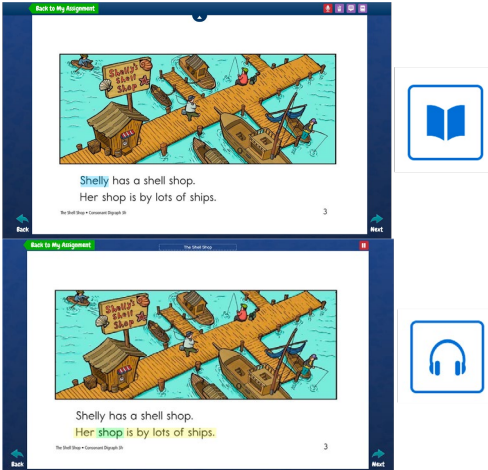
Back to My Assignment

Shelly's Shell Shop

Shelly has a shell shop.
Her shop is by lots of ships.

The Shell Shop • Consonant Digraph Sh

3

Back

Next

Back to My Assignment

The Shell Shop

Shelly's Shell Shop

Shelly has a shell shop.
Her shop is by lots of ships.

The Shell Shop • Consonant Digraph Sh

3

Back

Next